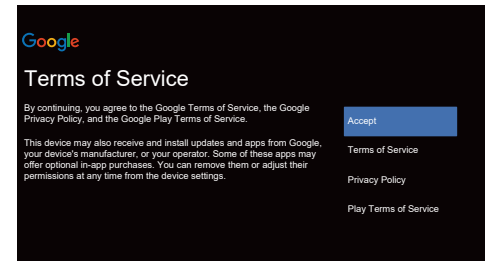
Google

Terms of Service

By continuing, you agree to the Google Terms of Service, the Google Privacy Policy, and the Google Play Terms of Service.

This device may also receive and install updates and apps from Google, your device's manufacturer, or your operator. Some of these apps may offer optional in-app purchases. You can remove them or adjust their permissions at any time from the device settings.

Accept

Terms of Service

Privacy Policy

Play Terms of Service